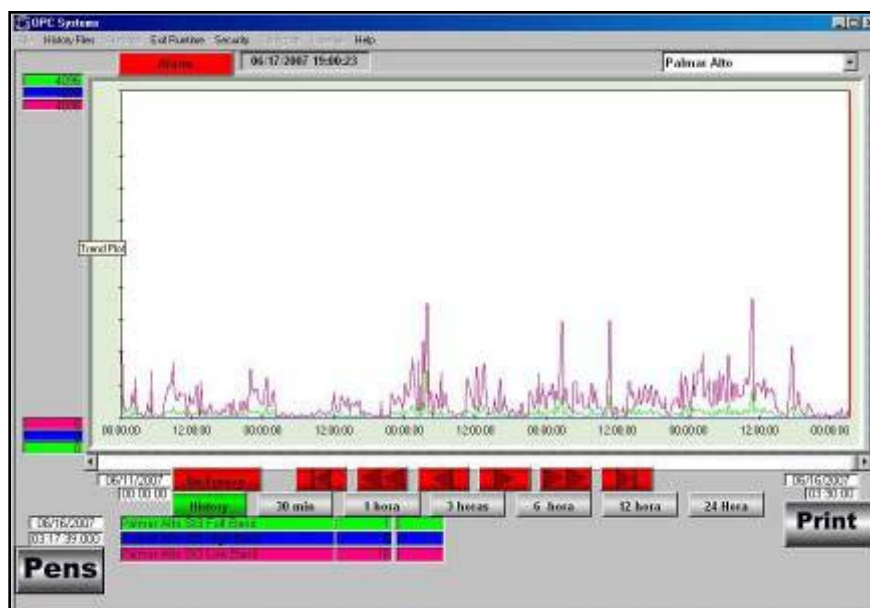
OPC Systems

History Files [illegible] Exit Runtime Security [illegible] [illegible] Help

Alarm
06/17/2007 19:00:23
Palmar Alto

4096
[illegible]
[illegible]

Trend Plot

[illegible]
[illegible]
0

00:00:00 12:00:00 00:00:00 12:00:00 00:00:00 12:00:00 00:00:00 12:00:00 00:00:00 12:00:00 00:00:00

06/11/2007
00:00:00
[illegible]
History
30 min
1 hora
3 horas
6 hora
12 hora
24 Hora

06/16/2007
03:30:00
Print

06/16/2007
03:17:39.000
Pens

Palmar Alto SIG Full Band
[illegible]
Palmar Alto SIG Low Band